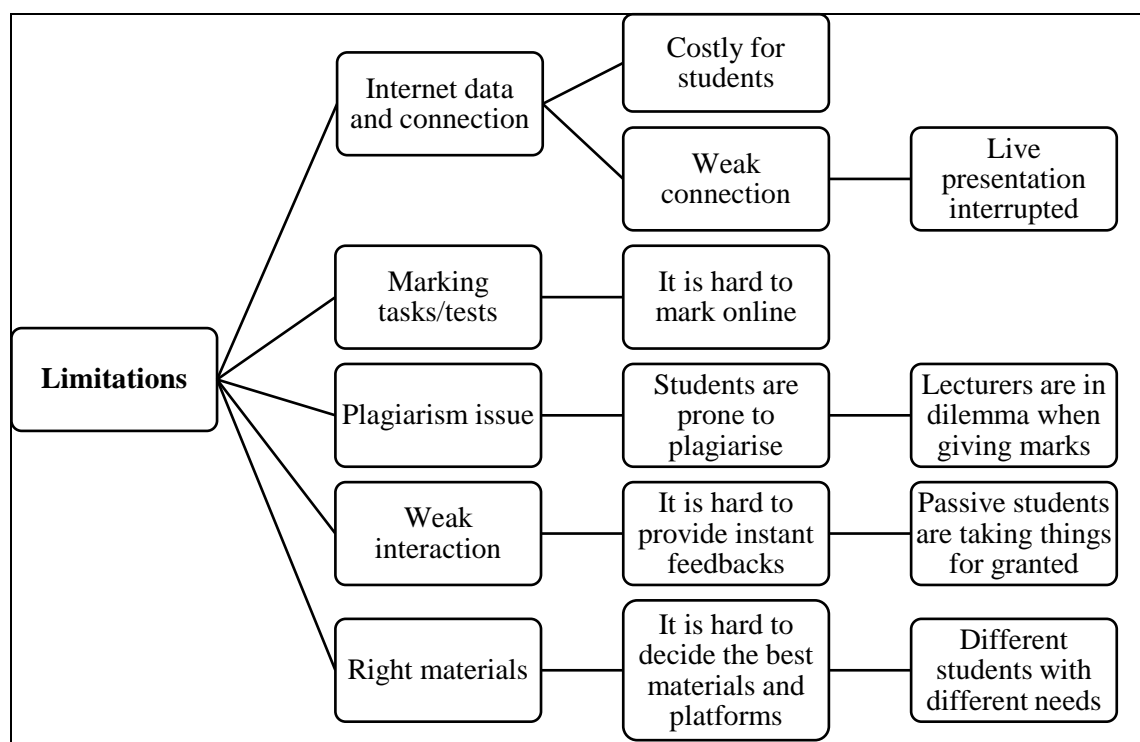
Limitations

Internet data and connection

Costly for students

Weak connection

Live presentation interrupted

Marking tasks/tests

It is hard to mark online

Plagiarism issue

Students are prone to plagiarise

Lecturers are in dilemma when giving marks

Weak interaction

It is hard to provide instant feedbacks

Passive students are taking things for granted

Right materials

It is hard to decide the best materials and platforms

Different students with different needs